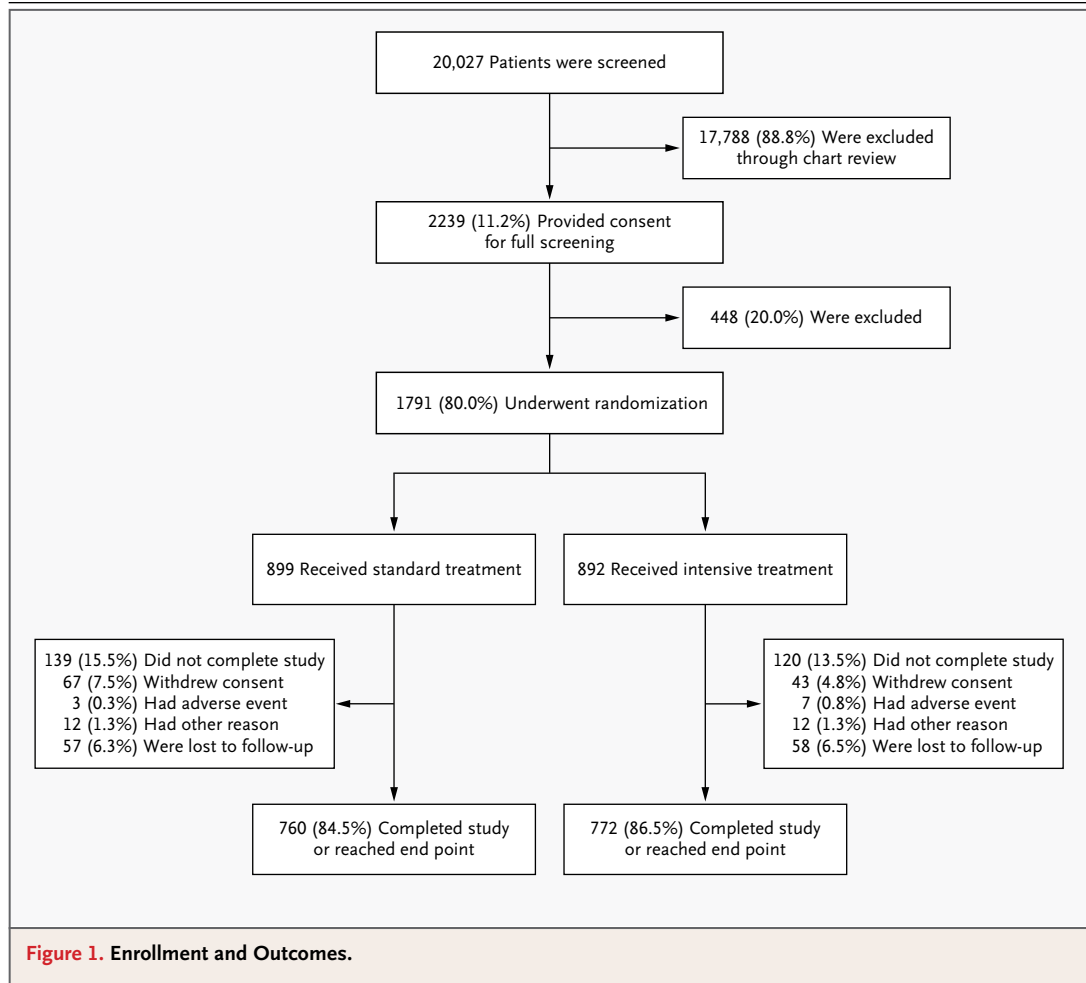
20,027 Patients were screened

17,788 (88.8%) Were excluded through chart review

2239 (11.2%) Provided consent for full screening

448 (20.0%) Were excluded

1791 (80.0%) Underwent randomization

899 Received standard treatment

892 Received intensive treatment

139 (15.5%) Did not complete study
67 (7.5%) Withdrew consent
3 (0.3%) Had adverse event
12 (1.3%) Had other reason
57 (6.3%) Were lost to follow-up

120 (13.5%) Did not complete study
43 (4.8%) Withdrew consent
7 (0.8%) Had adverse event
12 (1.3%) Had other reason
58 (6.5%) Were lost to follow-up

760 (84.5%) Completed study or reached end point

772 (86.5%) Completed study or reached end point

Figure 1. Enrollment and Outcomes.